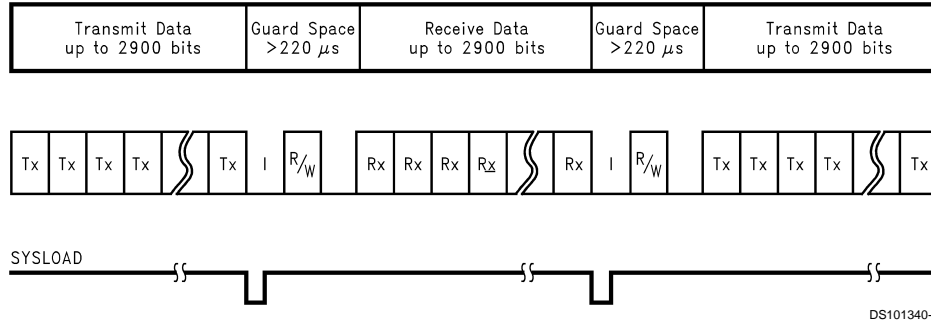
| Transmit Data up to 2900 bits | Guard Space >220 $\mu$s | Receive Data up to 2900 bits | Guard Space >220 $\mu$s | Transmit Data up to 2900 bits |
|---|---|---|---|---|

Tx Tx Tx Tx Tx I R/W Rx Rx Rx Rx Rx I R/W Tx Tx Tx Tx Tx

SYSLOAD

DS101340-